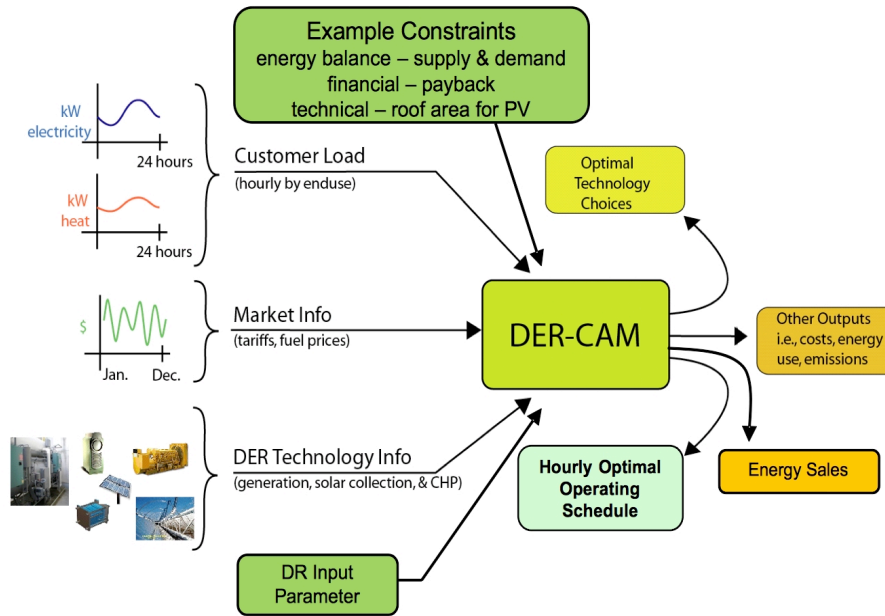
Example Constraints
energy balance – supply & demand
financial – payback
technical – roof area for PV

kW
electricity

24 hours

kW
heat

24 hours

Customer Load
(hourly by enduse)

Optimal
Technology
Choices

$

Jan.

Dec.

Market Info
(tariffs, fuel prices)

DER-CAM

Other Outputs
i.e., costs, energy use, emissions

DER Technology Info
(generation, solar collection, & CHP)

Hourly Optimal
Operating
Schedule

Energy Sales

DR Input
Parameter